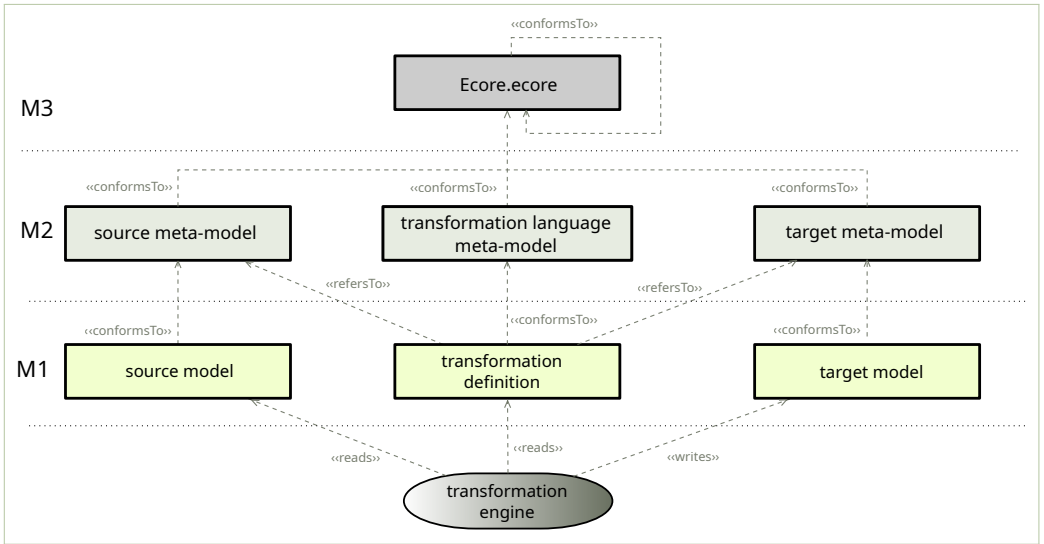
«conformsTo»

Ecore.ecore

M3

«conformsTo»

«conformsTo»

«conformsTo»

M2

source meta-model

transformation language meta-model

target meta-model

«refersTo»

«refersTo»

«conformsTo»

«conformsTo»

«conformsTo»

M1

source model

transformation definition

target model

«reads»

«reads»

«writes»

transformation engine